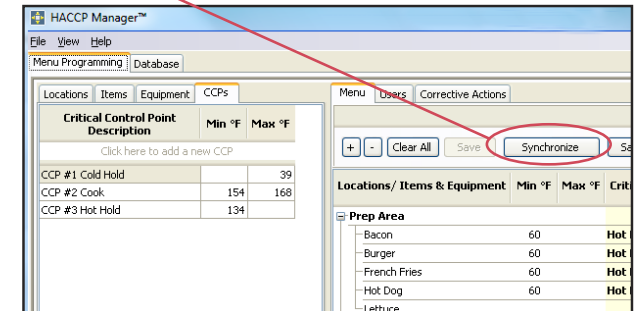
HACCP Manager™

File View Help

Menu Programming | Database

Locations | Items | Equipment | CCPs

| Critical Control Point Description | Min °F | Max °F |
|---|---|---|
| Click here to add a new CCP | | |
| CCP #1 Cold Hold | | 39 |
| CCP #2 Cook | 154 | 168 |
| CCP #3 Hot Hold | 134 | |

Menu | Users | Corrective Actions

+ - Clear All Save Synchronize Sa

| Locations/ Items & Equipment | Min °F | Max °F | Crit |
|---|---|---|---|
| Prep Area | | | |
| Bacon | 60 | | Hot |
| Burger | 60 | | Hot |
| French Fries | 60 | | Hot |
| Hot Dog | 60 | | Hot |
| Lettuce | | | |